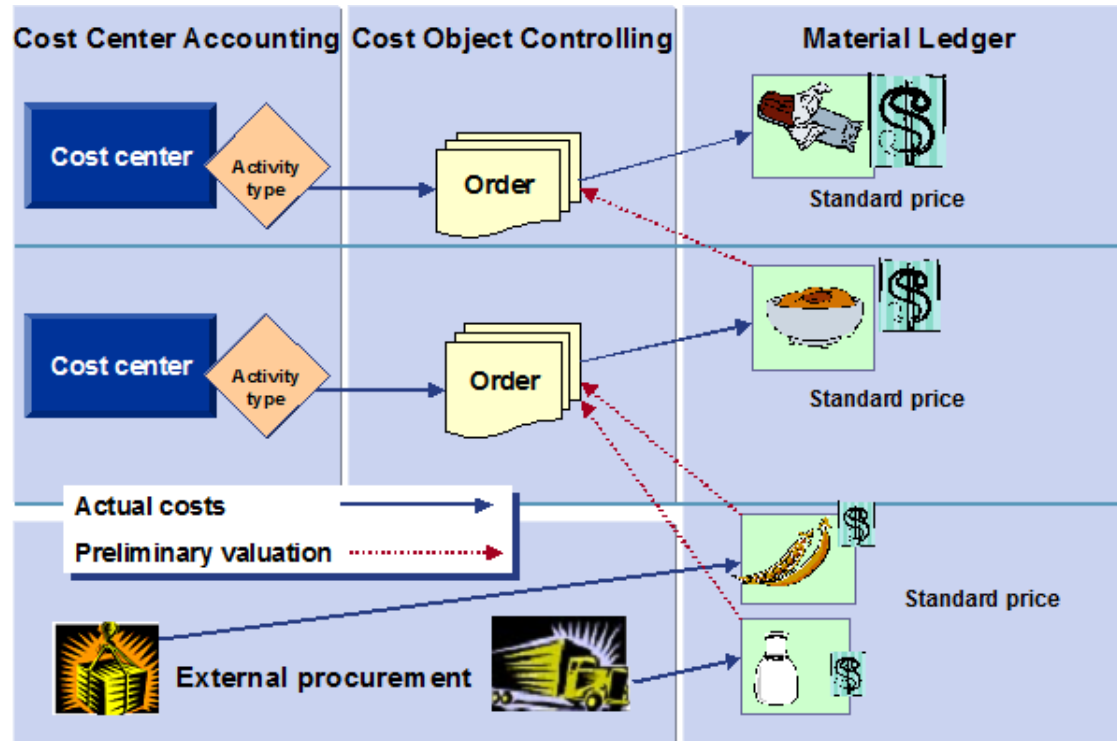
Cost Center Accounting

Cost Object Controlling

Material Ledger

Cost center

Activity type

Order

Standard price

Cost center

Activity type

Order

Standard price

Actual costs

Preliminary valuation

Standard price

External procurement